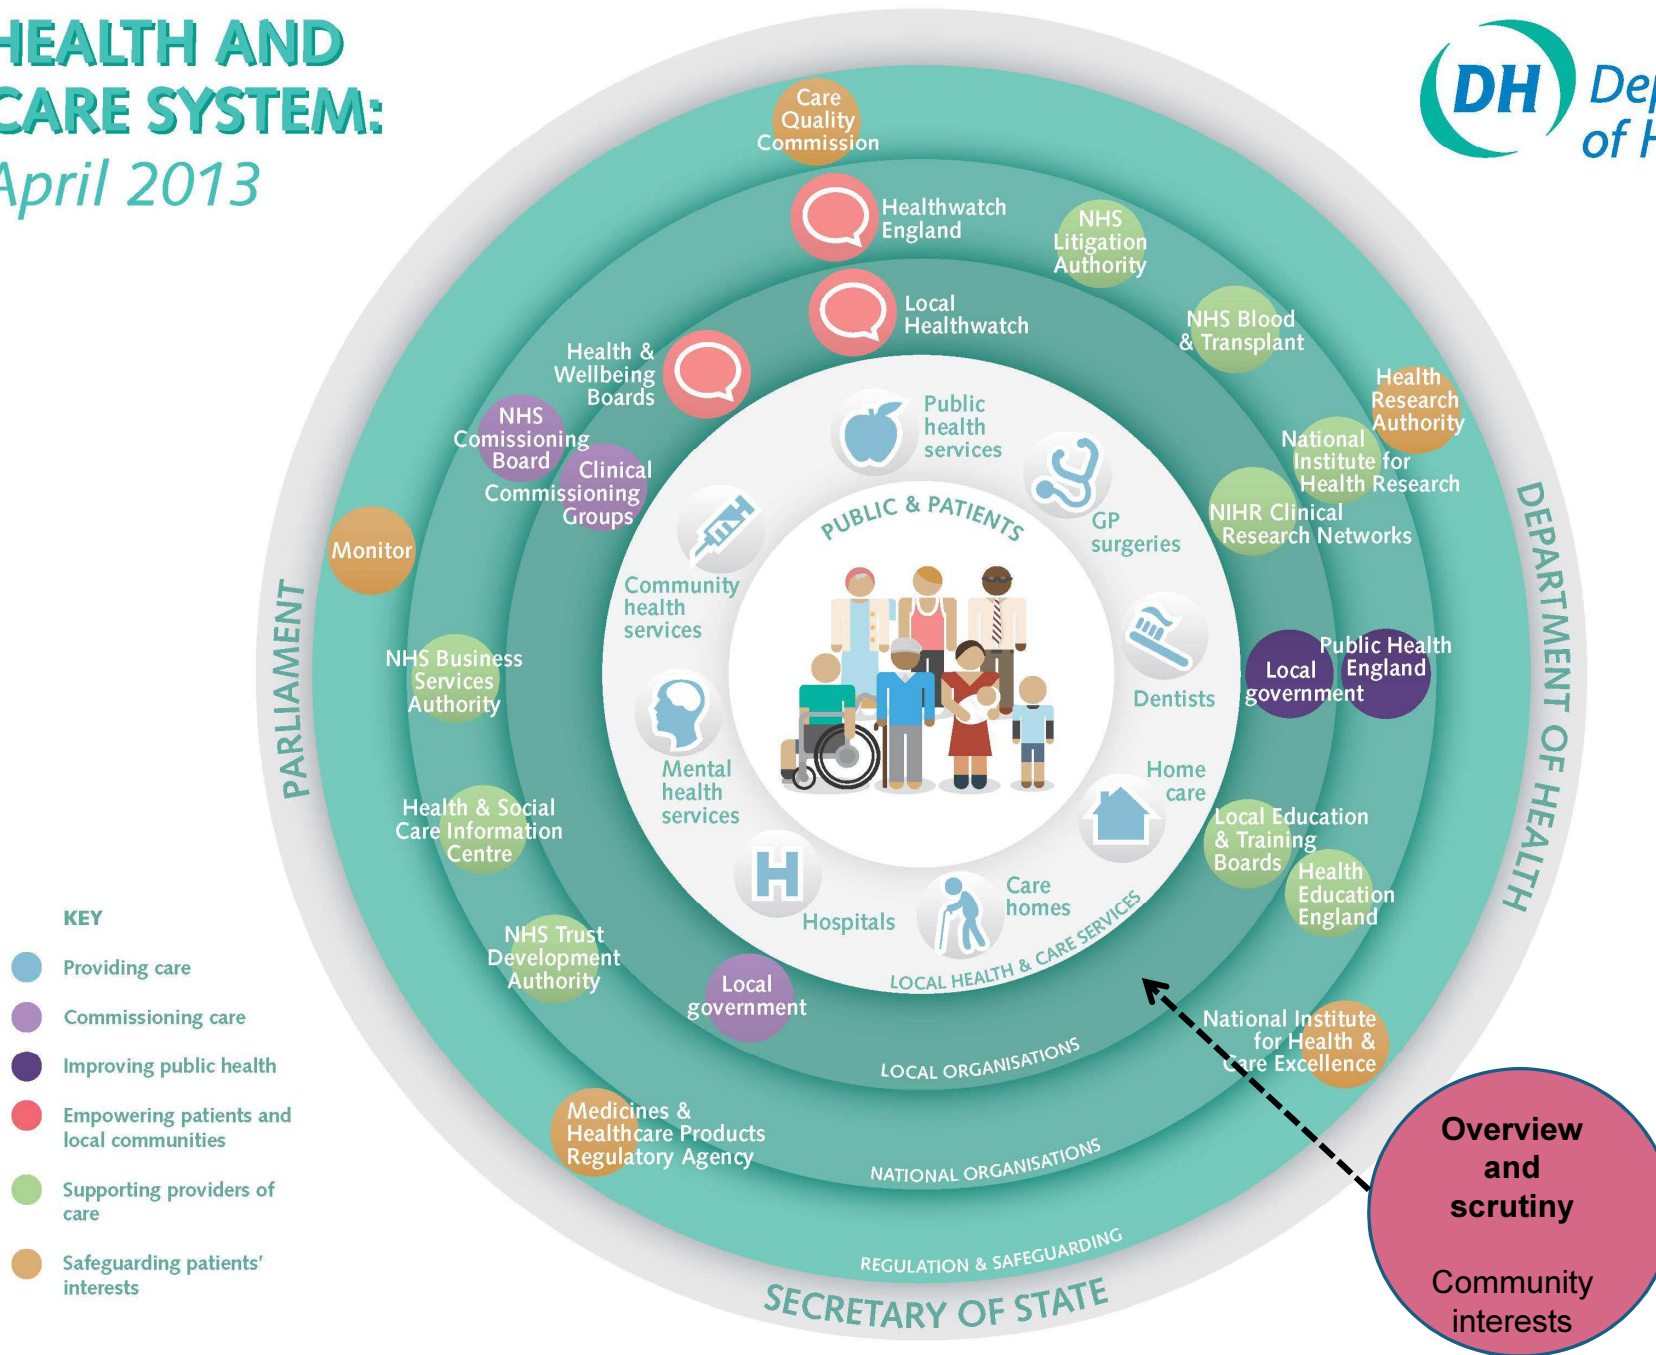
HEALTH AND CARE SYSTEM: April 2013

DH Dep of H

Care Quality Commission

Healthwatch England

NHS Litigation Authority

Local Healthwatch

NHS Blood & Transplant

Health Research Authority

Health & Wellbeing Boards

NHS Comissioning Board

Clinical Commissioning Groups

National Institute for Health Research

NIHR Clinical Research Networks

Monitor

Public health services

GP surgeries

PUBLIC & PATIENTS

Community health services

Dentists

Public Health England

Local government

NHS Business Services Authority

Mental health services

Home care

PARLIAMENT

DEPARTMENT OF HEALTH

Health & Social Care Information Centre

Local Education & Training Boards

Health Education England

Hospitals

Care homes

LOCAL HEALTH & CARE SERVICES

NHS Trust Development Authority

Local government

National Institute for Health & Care Excellence

LOCAL ORGANISATIONS

Medicines & Healthcare Products Regulatory Agency

NATIONAL ORGANISATIONS

REGULATION & SAFEGUARDING

SECRETARY OF STATE

KEY
Providing care
Commissioning care
Improving public health
Empowering patients and local communities
Supporting providers of care
Safeguarding patients' interests

Overview and scrutiny

Community interests